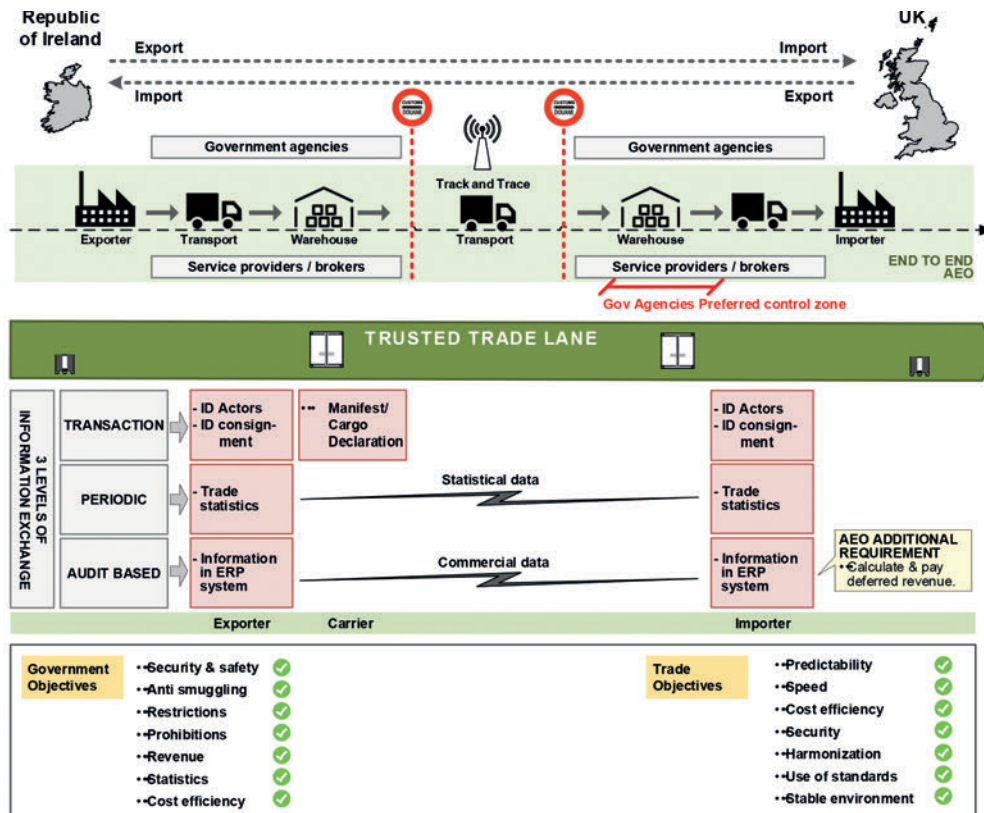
Republic of Ireland

UK

Export

Import

Import

Export

CUSTOMS DOUANE

CUSTOMS DOUANE

Government agencies

Government agencies

Track and Trace

Exporter

Transport

Warehouse

Transport

Warehouse

Importer

Service providers / brokers

Service providers / brokers

END TO END AEO

Gov Agencies Preferred control zone

TRUSTED TRADE LANE

3 LEVELS OF INFORMATION EXCHANGE

TRANSACTION

- ID Actors
- ID consignment

• Manifest/ Cargo Declaration

- ID Actors
- ID consignment

PERIODIC

- Trade statistics

Statistical data

- Trade statistics

AUDIT BASED

- Information in ERP system

Commercial data

- Information in ERP system

AEO ADDITIONAL REQUIREMENT
• Calculate & pay deferred revenue.

Exporter

Carrier

Importer

Government Objectives

• Security & safety
• Anti smuggling
• Restrictions
• Prohibitions
• Revenue
• Statistics
• Cost efficiency

Trade Objectives

• Predictability
• Speed
• Cost efficiency
• Security
• Harmonization
• Use of standards
• Stable environment